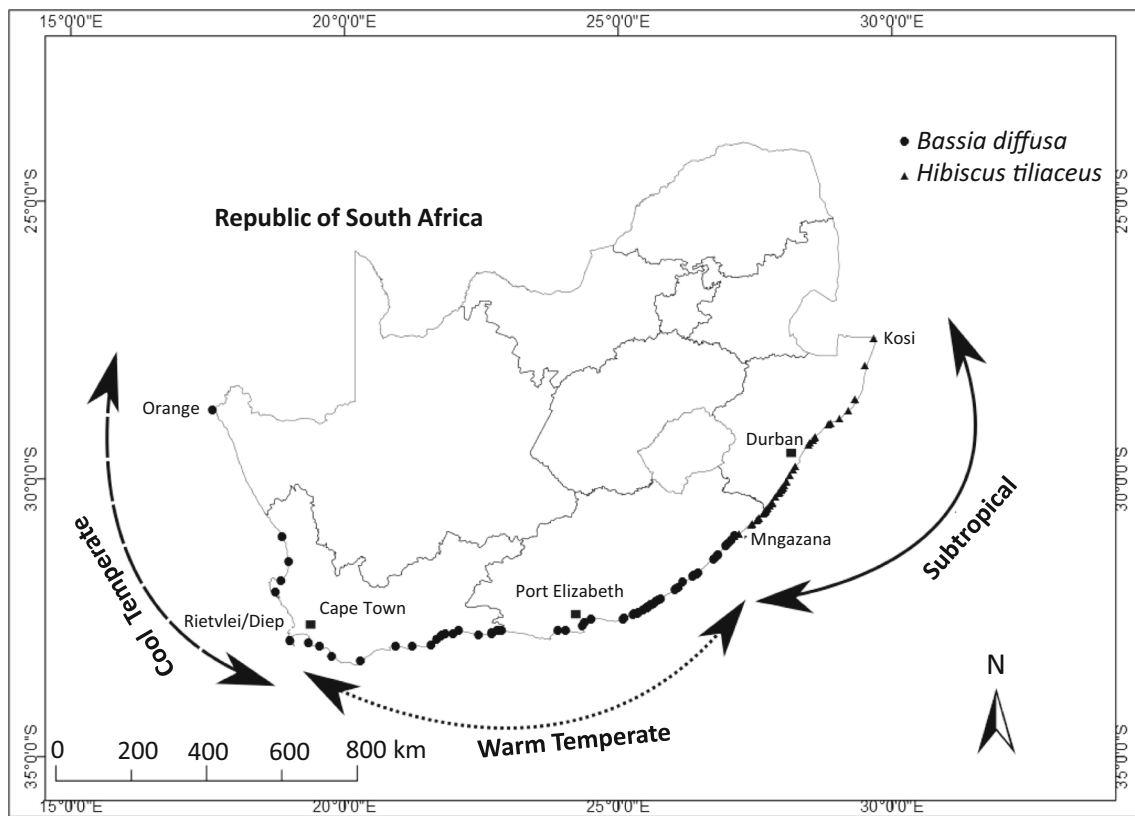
15°0'0"E 20°0'0"E 25°0'0"E 30°0'0"E

25°0'0"S

• *Bassia diffusa*
▲ *Hibiscus tiliaceus*

Republic of South Africa

Kosi

Orange

Durban

30°0'0"S

Subtropical

Cool Temperate

Mngazana

Port Elizabeth

Rietvlei/Diep

Cape Town

N

0 200 400 600 800 km

Warm Temperate

35°0'0"S

15°0'0"E 20°0'0"E 25°0'0"E 30°0'0"E